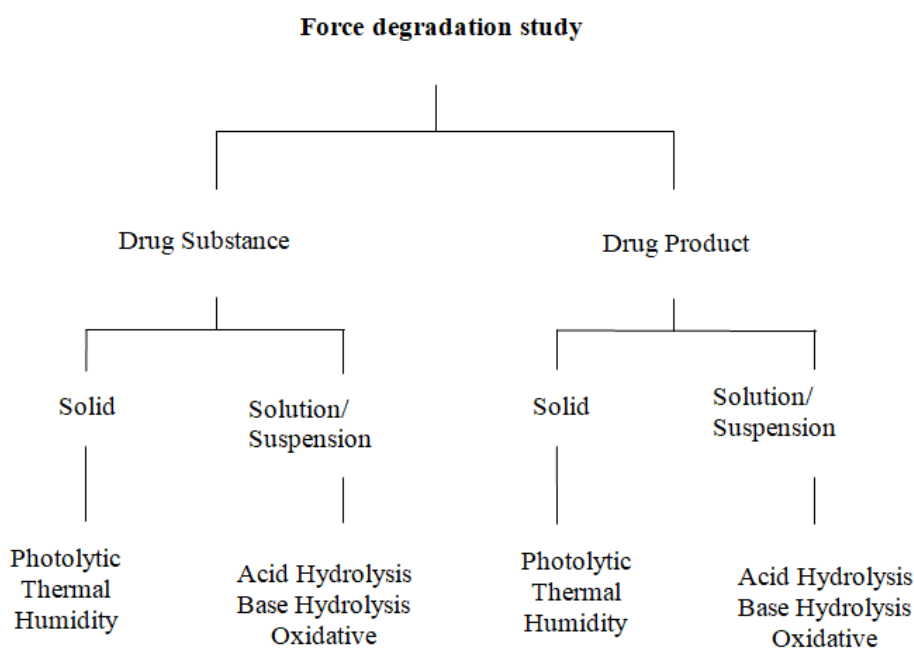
**Force degradation study**

Drug Substance

Drug Product

Solid

Solution/
Suspension

Solid

Solution/
Suspension

Photolytic
Thermal
Humidity

Acid Hydrolysis
Base Hydrolysis
Oxidative

Photolytic
Thermal
Humidity

Acid Hydrolysis
Base Hydrolysis
Oxidative